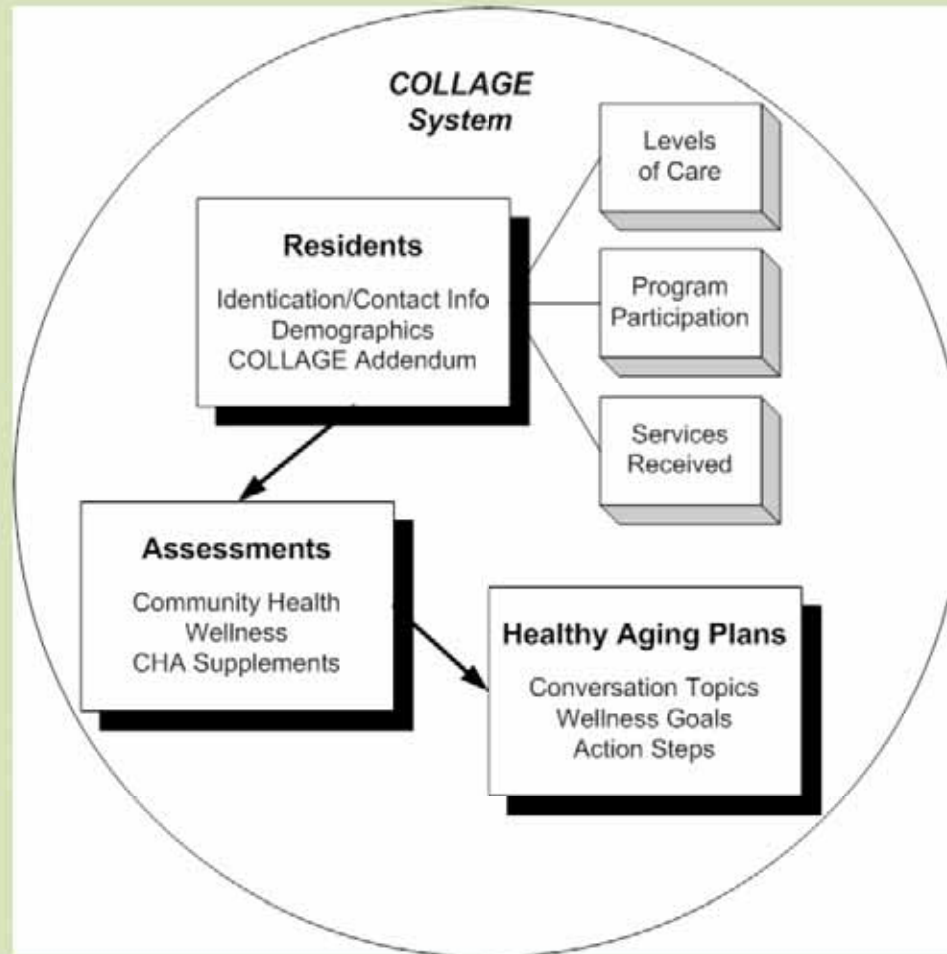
COLLAGE
System

Levels of Care

Residents
Identication/Contact Info
Demographics
COLLAGE Addendum

Program Participation

Services Received

Assessments
Community Health
Wellness
CHA Supplements

Healthy Aging Plans
Conversation Topics
Wellness Goals
Action Steps